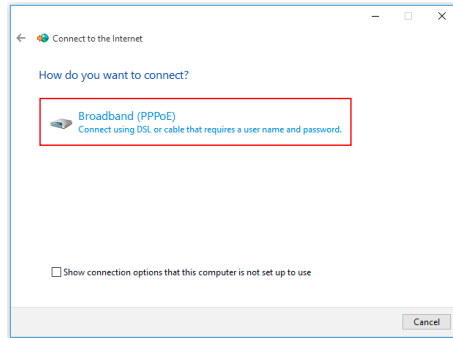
Connect to the Internet

How do you want to connect?

Broadband (PPPoE)
Connect using DSL or cable that requires a user name and password.

Show connection options that this computer is not set up to use

Cancel